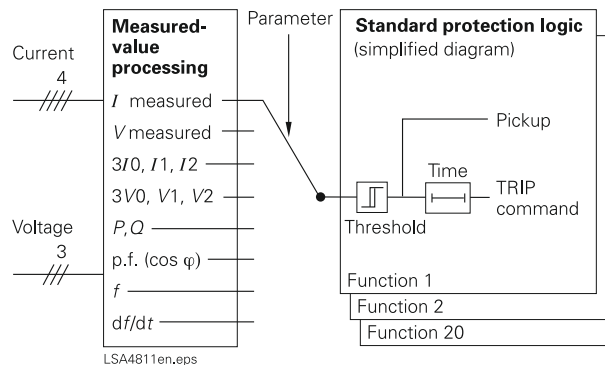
Current
4

Voltage
3

Measured-value processing

$I$ measured
$V$ measured
$3I0$, $I1$, $I2$
$3V0$, $V1$, $V2$
$P$,$Q$
p.f. ($\cos \varphi$)
$f$
$df/dt$

Parameter

Standard protection logic
(simplified diagram)

Pickup
Time
TRIP command
Threshold

Function 1
Function 2
Function 20

LSA4811en.eps